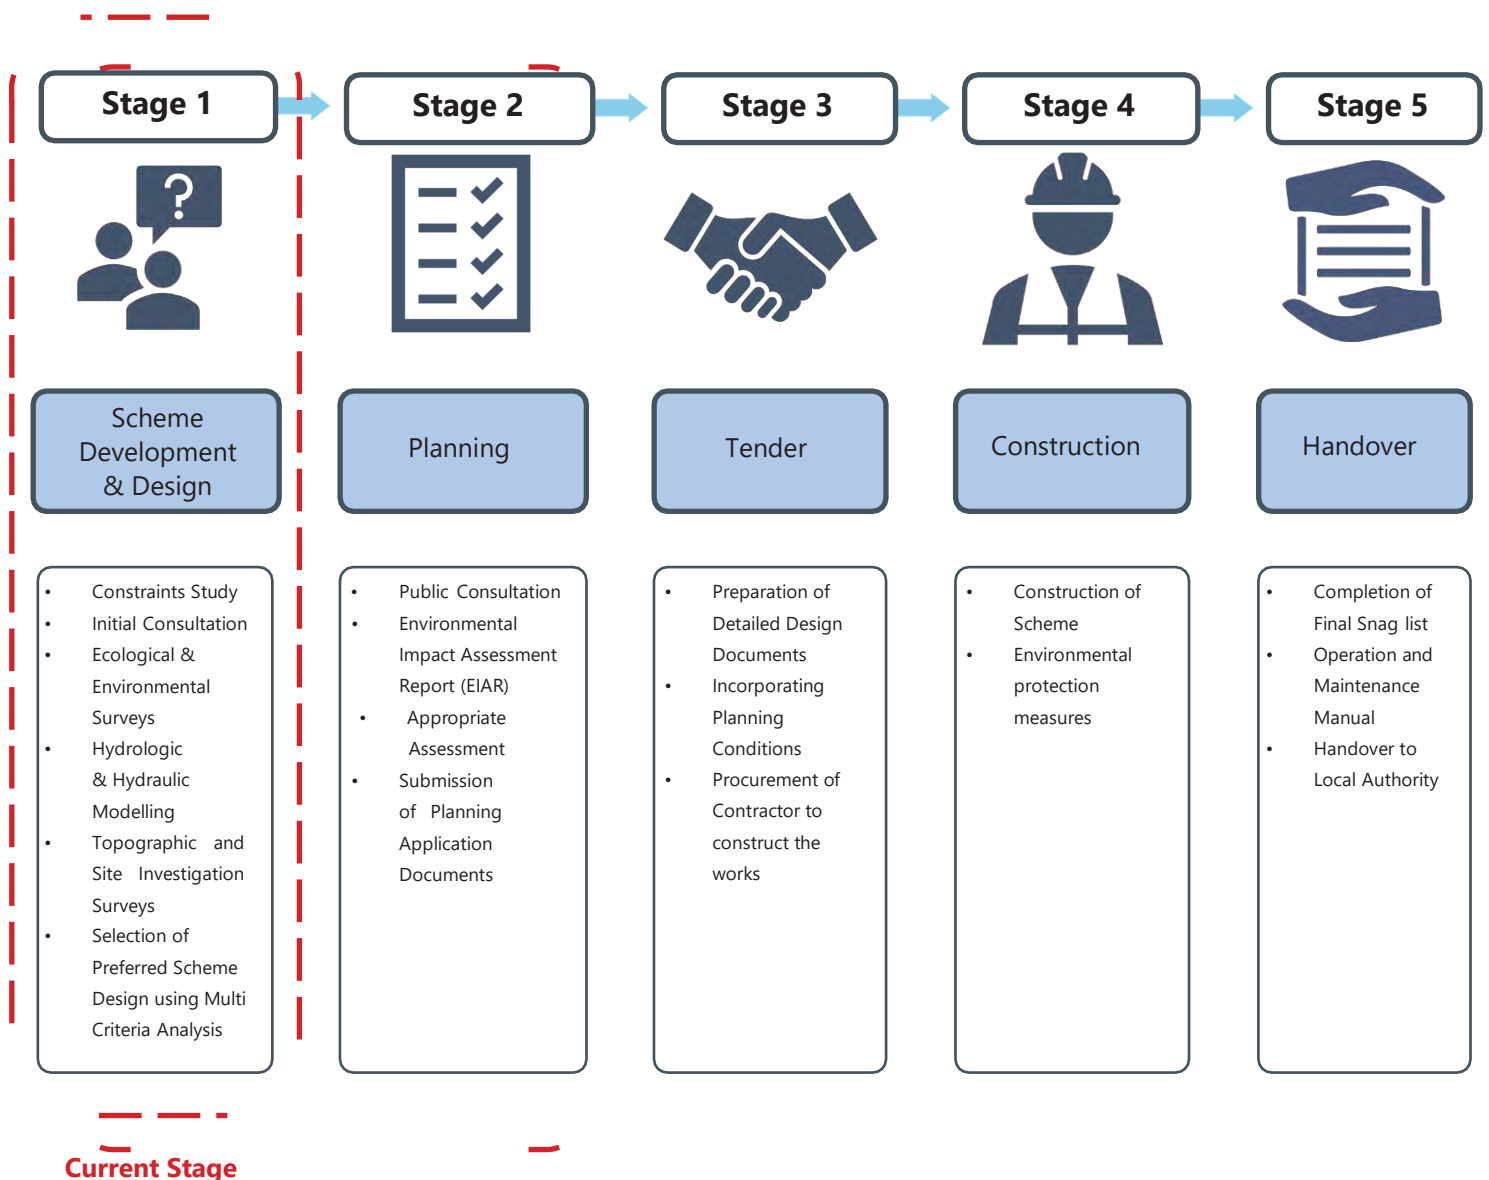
Stage 1

Stage 2

Stage 3

Stage 4

Stage 5

Scheme Development & Design

Planning

Tender

Construction

Handover

- Constraints Study
- Initial Consultation
- Ecological & Environmental Surveys
- Hydrologic & Hydraulic Modelling
- Topographic and Site Investigation Surveys
- Selection of Preferred Scheme Design using Multi Criteria Analysis

- Public Consultation
- Environmental Impact Assessment Report (EIAR)
- Appropriate Assessment
- Submission of Planning Application Documents

- Preparation of Detailed Design Documents
- Incorporating Planning Conditions
- Procurement of Contractor to construct the works

- Construction of Scheme
- Environmental protection measures

- Completion of Final Snag list
- Operation and Maintenance Manual
- Handover to Local Authority

Current Stage